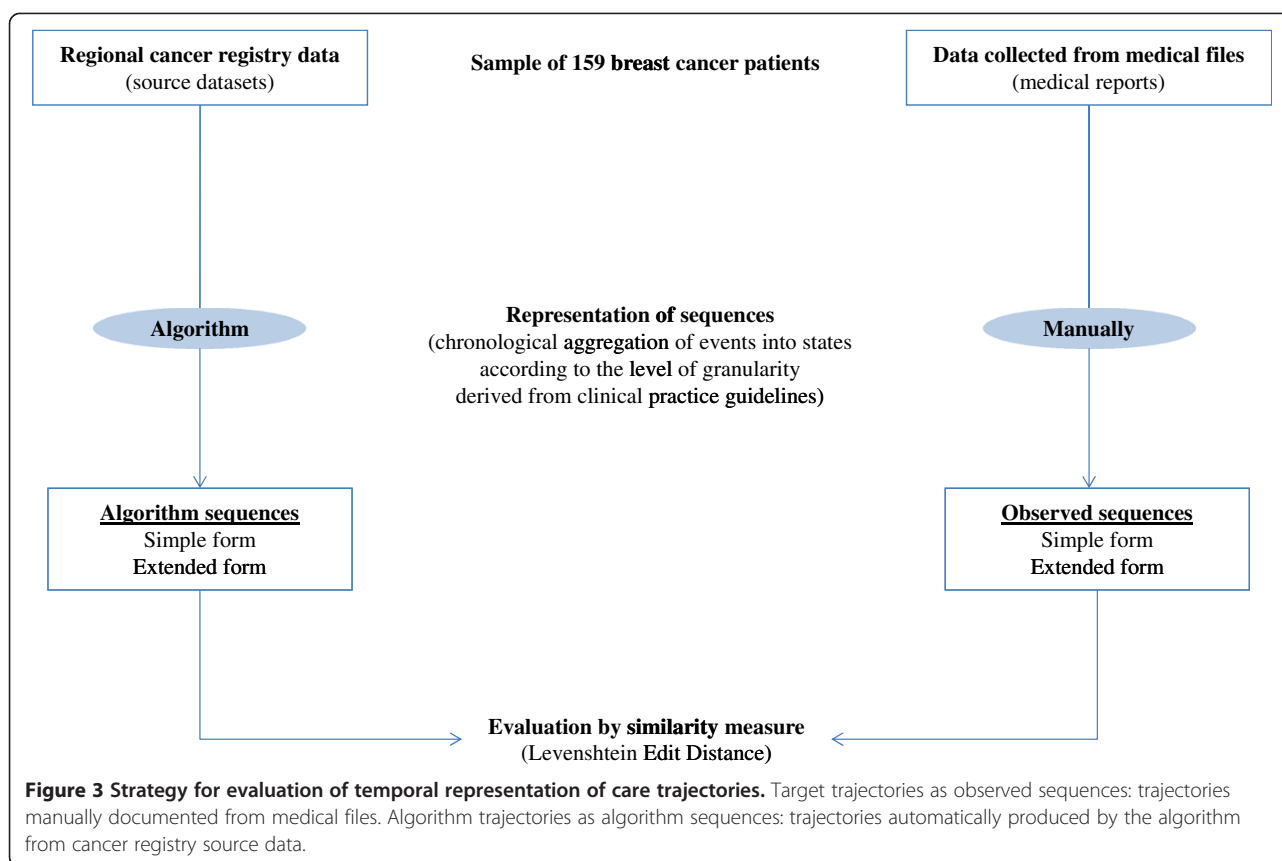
Regional cancer registry data
(source datasets)

Sample of 159 breast cancer patients

Data collected from medical files
(medical reports)

Algorithm

Representation of sequences
(chronological aggregation of events into states according to the level of granularity derived from clinical practice guidelines)

Manually

Algorithm sequences
Simple form
Extended form

Observed sequences
Simple form
Extended form

Evaluation by similarity measure
(Levenshtein Edit Distance)

**Figure 3 Strategy for evaluation of temporal representation of care trajectories.** Target trajectories as observed sequences: trajectories manually documented from medical files. Algorithm trajectories as algorithm sequences: trajectories automatically produced by the algorithm from cancer registry source data.